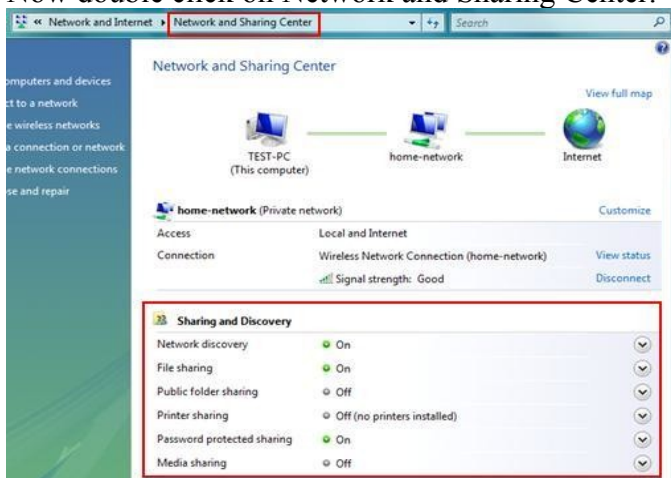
Now double click on Network and Sharing Center.

« Network and Internet ▸ Network and Sharing Center

Search

omputers and devices
ct to a network
e wireless networks
a connection or network
e network connections
se and repair

Network and Sharing Center

View full map

TEST-PC
(This computer)

home-network

Internet

home-network (Private network)

Customize

| | | |
|---|---|---|
| Access | Local and Internet | |
| Connection | Wireless Network Connection (home-network) | View status |
| | Signal strength: Good | Disconnect |

Sharing and Discovery

| | |
|---|---|
| Network discovery | On |
| File sharing | On |
| Public folder sharing | Off |
| Printer sharing | Off (no printers installed) |
| Password protected sharing | On |
| Media sharing | Off |